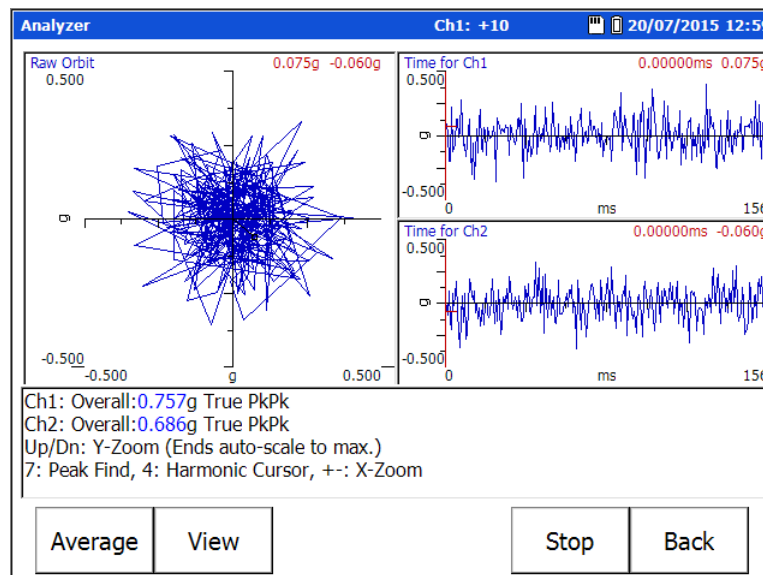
Analyzer Ch1: +10 20/07/2015 12:5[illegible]

Raw Orbit 0.075g -0.060g
0.500
g
-0.500
-0.500 g 0.500

Time for Ch1 0.00000ms 0.075g
0.500
g
-0.500
0 ms 156

Time for Ch2 0.00000ms -0.060g
0.500
g
-0.500
0 ms 156

Ch1: Overall:0.757g True PkPk
Ch2: Overall:0.686g True PkPk
Up/Dn: Y-Zoom (Ends auto-scale to max.)
7: Peak Find, 4: Harmonic Cursor, +-: X-Zoom

Average View Stop Back